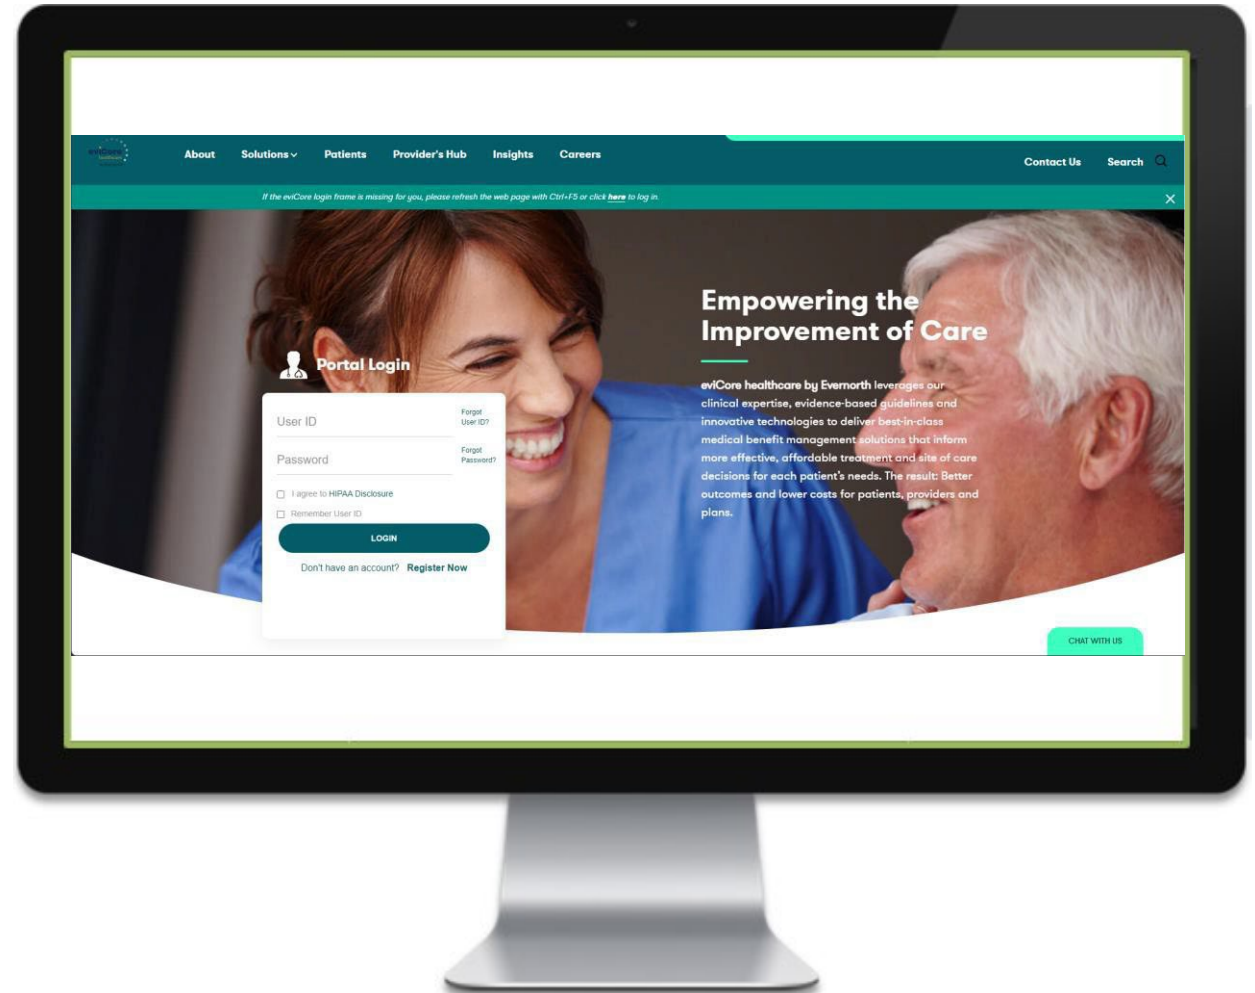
eviCore healthcare

About Solutions Patients Provider's Hub Insights Careers Contact Us Search

If the eviCore login frame is missing for you, please refresh the web page with Ctrl+F5 or click here to log in.

Portal Login

User ID
Forgot User ID?

Password
Forgot Password?

I agree to HIPAA Disclosure

Remember User ID

LOGIN

Don't have an account? Register Now

Empowering the Improvement of Care

eviCore healthcare by Evernorth leverages our clinical expertise, evidence-based guidelines and innovative technologies to deliver best-in-class medical benefit management solutions that inform more effective, affordable treatment and site of care decisions for each patient's needs. The result: Better outcomes and lower costs for patients, providers and plans.

CHAT WITH US